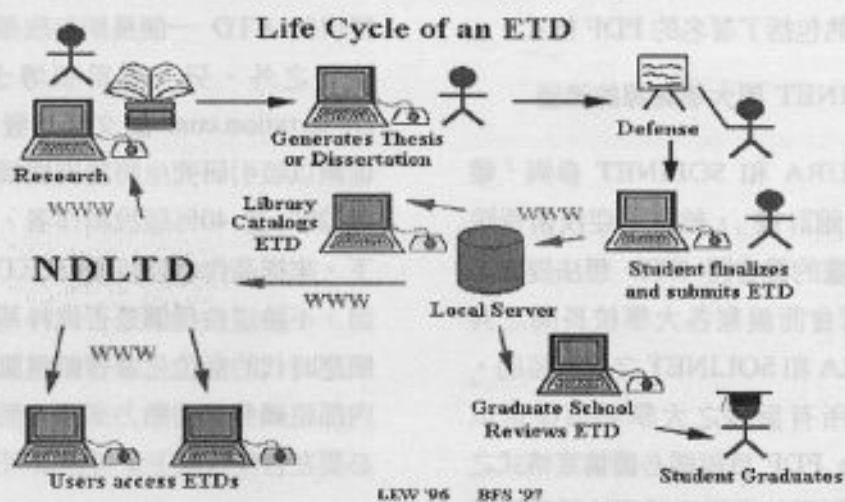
Life Cycle of an ETD

Research

Generates Thesis or Dissertation

Defense

WWW

Library Catalogs ETD

WWW

Student finalizes and submits ETD

NDLTD

WWW

Local Server

WWW

Graduate School Reviews ETD

Users access ETDs

Student Graduates

LEW '96 BFS '97